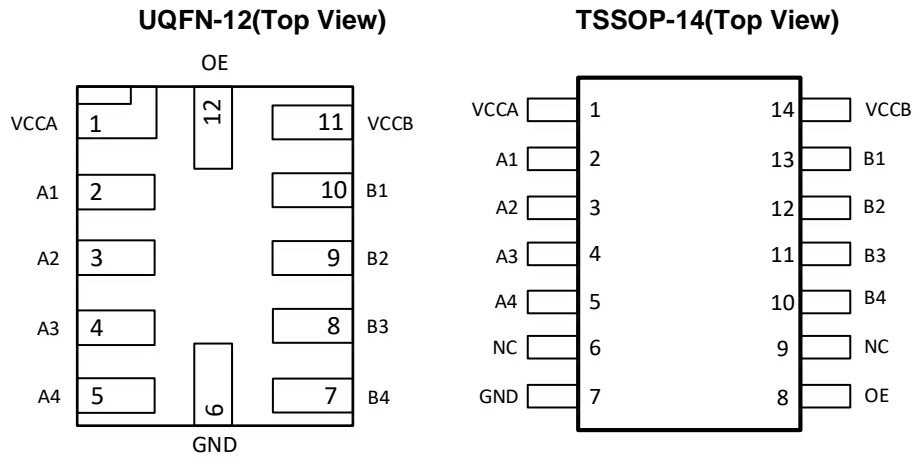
UQFN-12(Top View)

OE

VCCA 1

12

11 VCCB

A1 2

10 B1

A2 3

9 B2

A3 4

8 B3

A4 5

6

7 B4

GND

TSSOP-14(Top View)

VCCA 1

14 VCCB

A1 2

13 B1

A2 3

12 B2

A3 4

11 B3

A4 5

10 B4

NC 6

9 NC

GND 7

8 OE